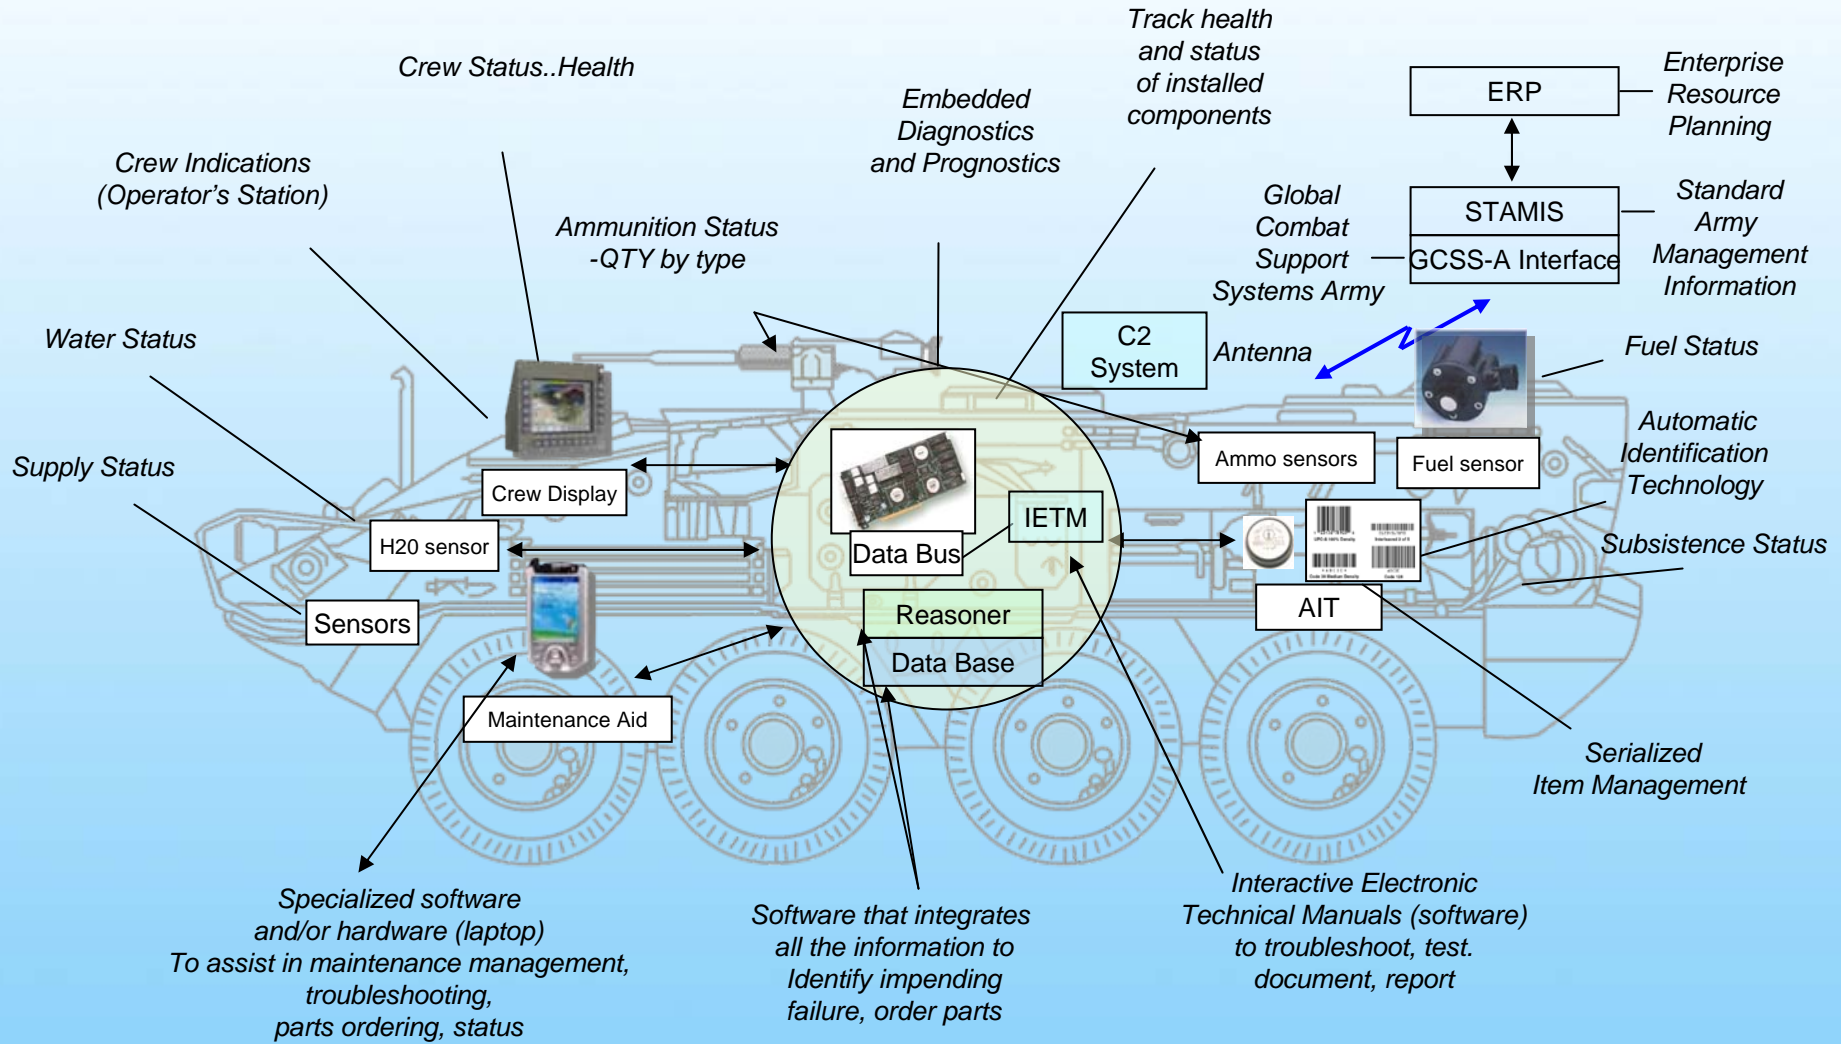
Crew Status..Health

Track health and status of installed components

Embedded Diagnostics and Prognostics

ERP

Enterprise Resource Planning

Crew Indications (Operator's Station)

STAMIS

Standard Army Management Information

Global Combat Support Systems Army

GCSS-A Interface

Ammunition Status -QTY by type

Water Status

C2 System

Antenna

Fuel Status

Ammo sensors

Fuel sensor

Automatic Identification Technology

Supply Status

Crew Display

IETM

H20 sensor

Data Bus

Subsistence Status

Sensors

Reasoner

AIT

Data Base

Maintenance Aid

Serialized Item Management

Specialized software and/or hardware (laptop) To assist in maintenance management, troubleshooting, parts ordering, status

Software that integrates all the information to Identify impending failure, order parts

Interactive Electronic Technical Manuals (software) to troubleshoot, test. document, report